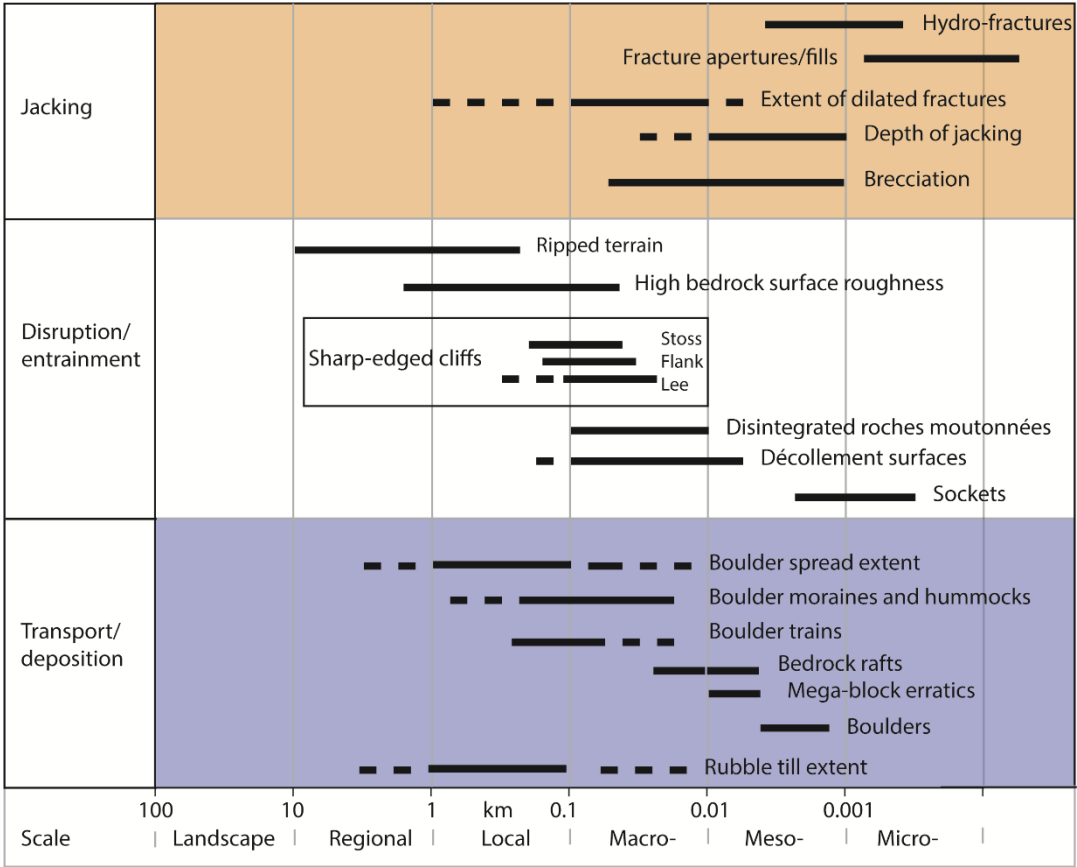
Jacking

Hydro-fractures
Fracture apertures/fills
Extent of dilated fractures
Depth of jacking
Brecciation

Disruption/ entrainment

Ripped terrain
High bedrock surface roughness
Sharp-edged cliffs
Stoss
Flank
Lee
Disintegrated roches moutonnées
Décollement surfaces
Sockets

Transport/ deposition

Boulder spread extent
Boulder moraines and hummocks
Boulder trains
Bedrock rafts
Mega-block erratics
Boulders
Rubble till extent

100 10 1 km 0.1 0.01 0.001

Scale | Landscape | Regional | Local | Macro- | Meso- | Micro-